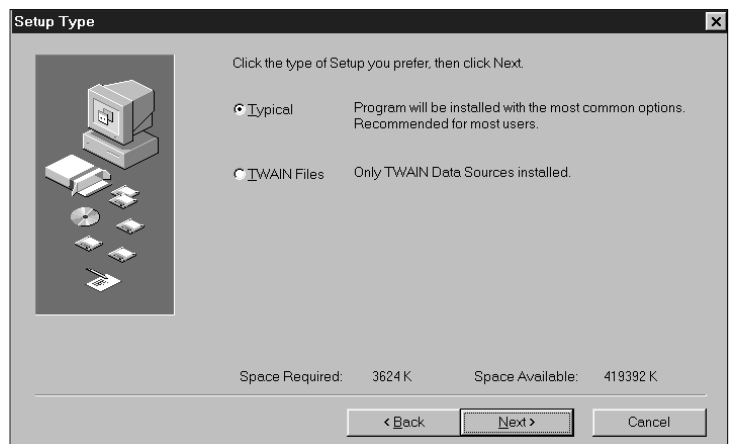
Setup Type

Click the type of Setup you prefer, then click Next.

Typical Program will be installed with the most common options. Recommended for most users.

TWAIN Files Only TWAIN Data Sources installed.

Space Required: 3624 K Space Available: 419392 K

< Back Next > Cancel